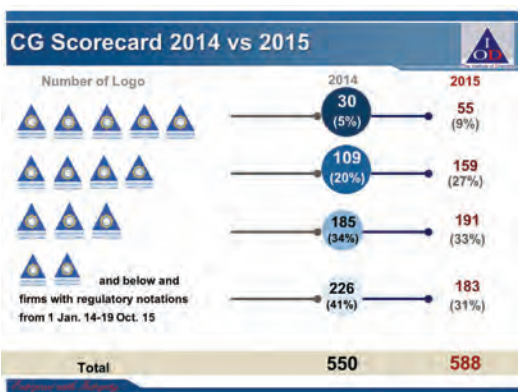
CG Scorecard 2014 vs 2015

IOD

Number of Logo

2014

2015

30 (5%)

55 (9%)

109 (20%)

159 (27%)

185 (34%)

191 (33%)

and below and firms with regulatory notations from 1 Jan. 14-19 Oct. 15

226 (41%)

183 (31%)

Total

550

588

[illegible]